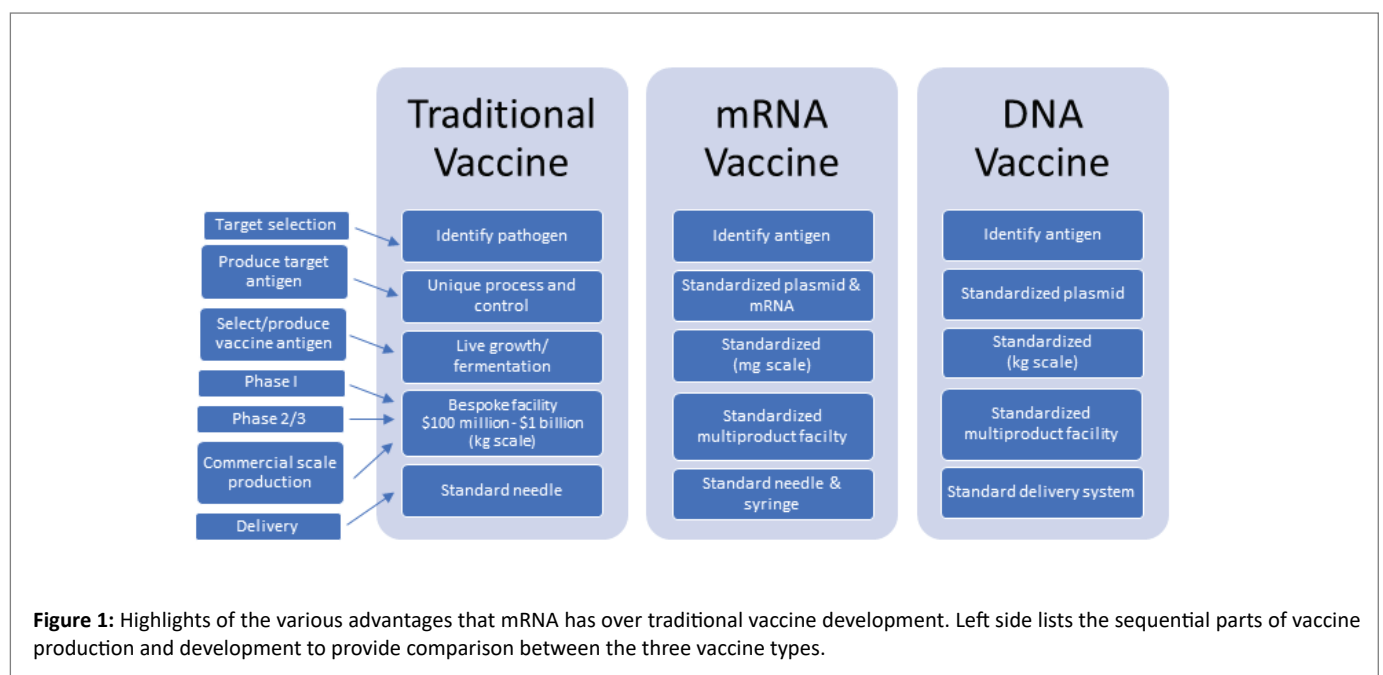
Target selection

Produce target antigen

Select/produce vaccine antigen

Phase I

Phase 2/3

Commercial scale production

Delivery

Traditional Vaccine

Identify pathogen

Unique process and control

Live growth/ fermentation

Bespoke facility \$100 million - \$1 billion (kg scale)

Standard needle

mRNA Vaccine

Identify antigen

Standardized plasmid & mRNA

Standardized (mg scale)

Standardized multiproduct facilty

Standard needle & syringe

DNA Vaccine

Identify antigen

Standardized plasmid

Standardized (kg scale)

Standardized multiproduct facility

Standard delivery system

**Figure 1:** Highlights of the various advantages that mRNA has over traditional vaccine development. Left side lists the sequential parts of vaccine production and development to provide comparison between the three vaccine types.